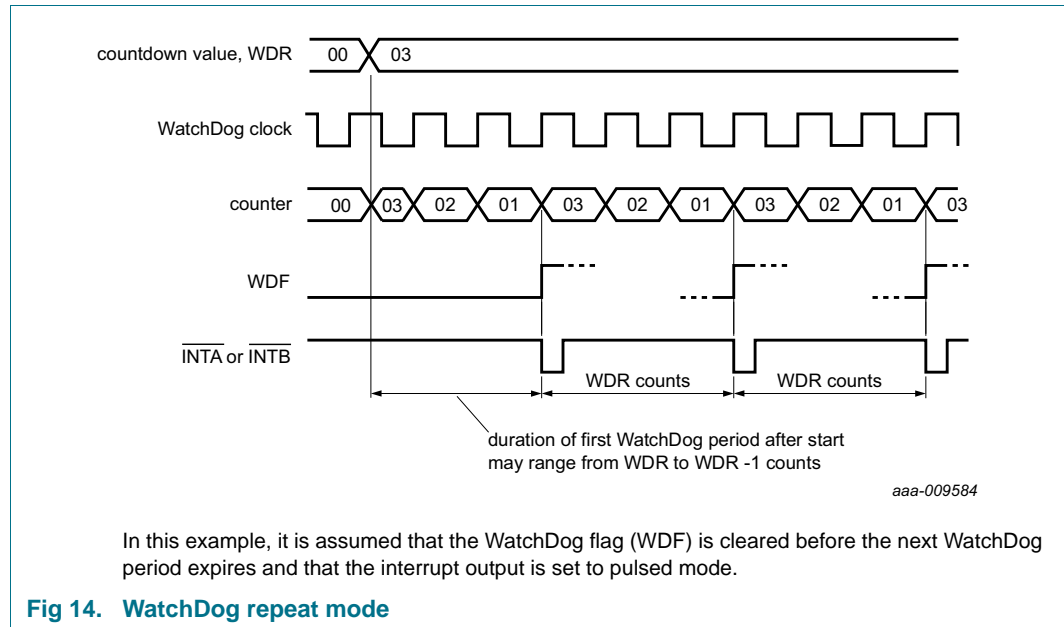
countdown value, WDR
00
03

WatchDog clock

counter
00
03
02
01
03
02
01
03
02
01
03

WDF

$\overline{INTA}$ or $\overline{INTB}$

WDR counts
WDR counts

duration of first WatchDog period after start may range from WDR to WDR -1 counts

aaa-009584

In this example, it is assumed that the WatchDog flag (WDF) is cleared before the next WatchDog period expires and that the interrupt output is set to pulsed mode.

Fig 14. WatchDog repeat mode